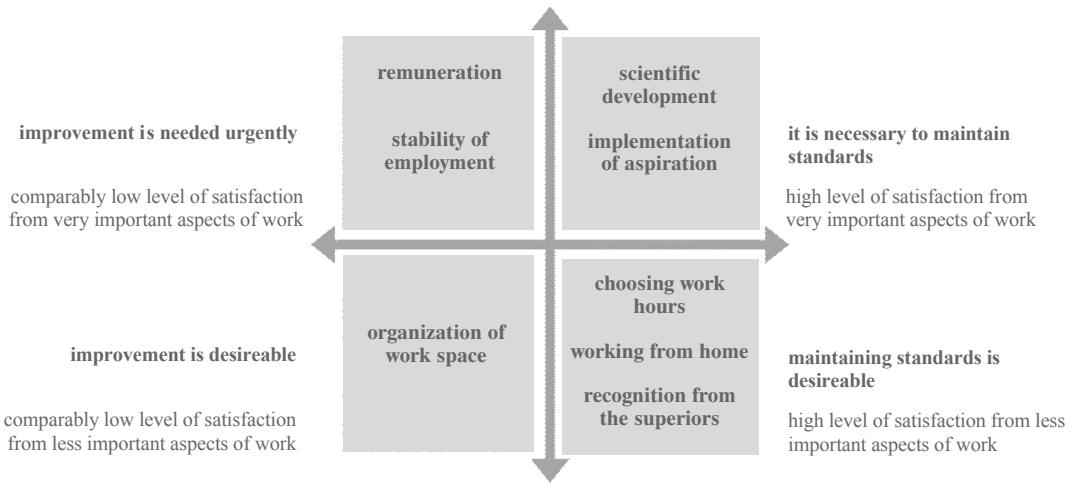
improvement is needed urgently

comparably low level of satisfaction from very important aspects of work

remuneration

stability of employment

scientific development

implementation of aspiration

it is necessary to maintain standards

high level of satisfaction from very important aspects of work

improvement is desireable

comparably low level of satisfaction from less important aspects of work

organization of work space

choosing work hours

working from home

recognition from the superiors

maintaining standards is desireable

high level of satisfaction from less important aspects of work